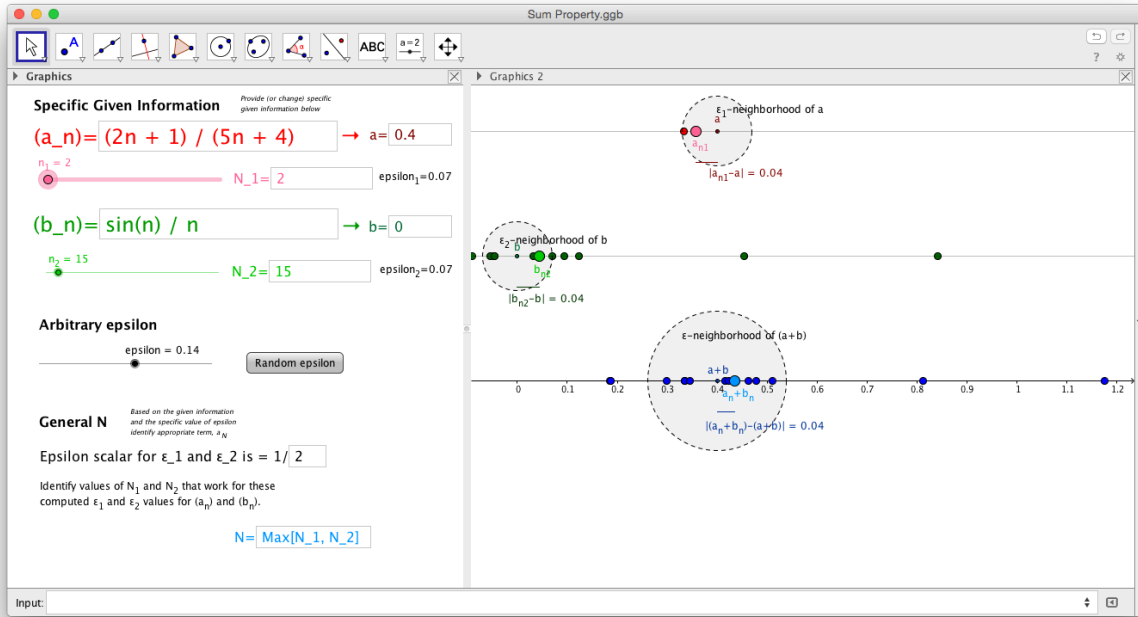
Sum Property.ggb

ABC

a=2

Graphics

Graphics 2

Specific Given Information

Provide (or change) specific given information below

(a_n)= (2n + 1) / (5n + 4) → a= 0.4

$n_1 = 2$

N_1= 2

epsilon$_1$=0.07

(b_n)= sin(n) / n → b= 0

$n_2 = 15$

N_2= 15

epsilon$_2$=0.07

Arbitrary epsilon

epsilon = 0.14

Random epsilon

General N

Based on the given information and the specific value of epsilon identify appropriate term, $a_N$

Epsilon scalar for ε_1 and ε_2 is = 1/ 2

Identify values of $N_1$ and $N_2$ that work for these computed $ε_1$ and $ε_2$ values for ($a_n$) and ($b_n$).

N= Max[N_1, N_2]

$ε_1$-neighborhood of a

a

$a_{n1}$

$|a_{n1}-a| = 0.04$

$ε_2$-neighborhood of b

b

$b_{n2}$

$|b_{n2}-b| = 0.04$

ε-neighborhood of (a+b)

a+b

$a_n+b_n$

$|(a_n+b_n)-(a+b)| = 0.04$

0 0.1 0.2 0.3 0.4 0.5 0.6 0.7 0.8 0.9 1 1.1 1.2

Input: